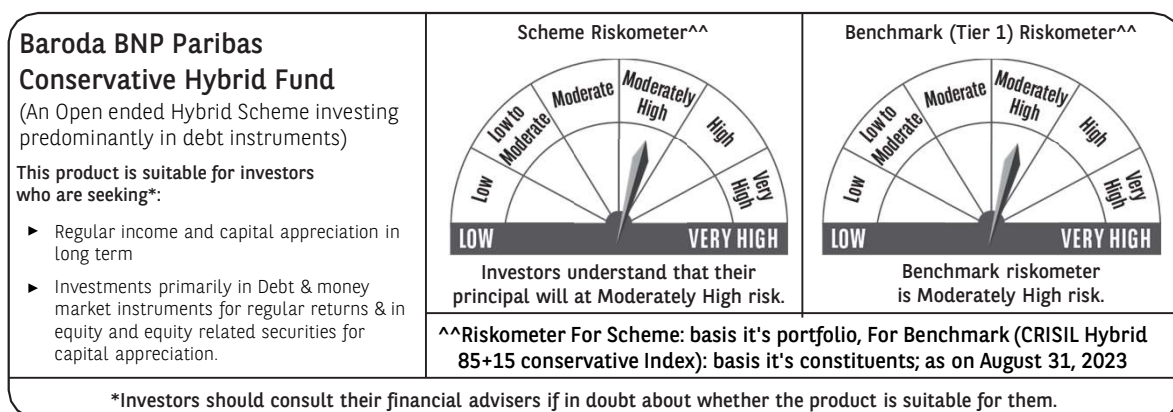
Baroda BNP Paribas Conservative Hybrid Fund

(An Open ended Hybrid Scheme investing predominantly in debt instruments)

This product is suitable for investors who are seeking*:

► Regular income and capital appreciation in long term

► Investments primarily in Debt & money market instruments for regular returns & in equity and equity related securities for capital appreciation.

Scheme Riskometer^^

Low
Low to Moderate
Moderate
Moderately High
High
Very High
LOW
VERY HIGH

Investors understand that their principal will at Moderately High risk.

Benchmark (Tier 1) Riskometer^^

Low
Low to Moderate
Moderate
Moderately High
High
Very High
LOW
VERY HIGH

Benchmark riskometer is Moderately High risk.

^^Riskometer For Scheme: basis it's portfolio, For Benchmark (CRISIL Hybrid 85+15 conservative Index): basis it's constituents; as on August 31, 2023

*Investors should consult their financial advisers if in doubt about whether the product is suitable for them.